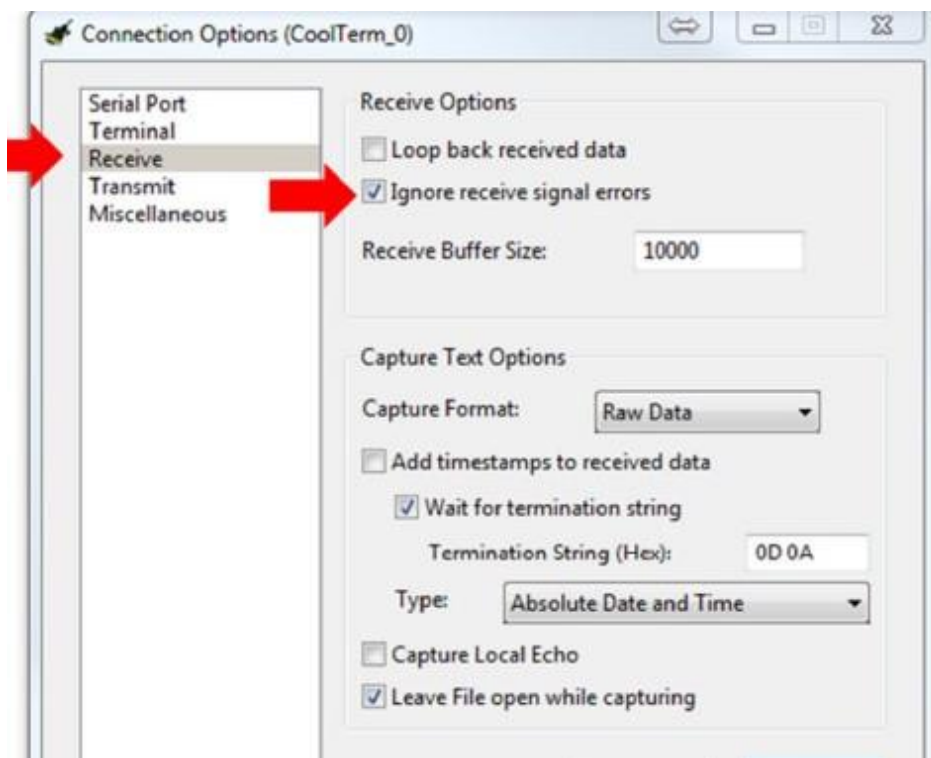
Connection Options (CoolTerm_0)

Serial Port
Terminal
Receive
Transmit
Miscellaneous

Receive Options

Loop back received data

Ignore receive signal errors

Receive Buffer Size: 10000

Capture Text Options

Capture Format: Raw Data

Add timestamps to received data

Wait for termination string

Termination String (Hex): 0D 0A

Type: Absolute Date and Time

Capture Local Echo

Leave File open while capturing